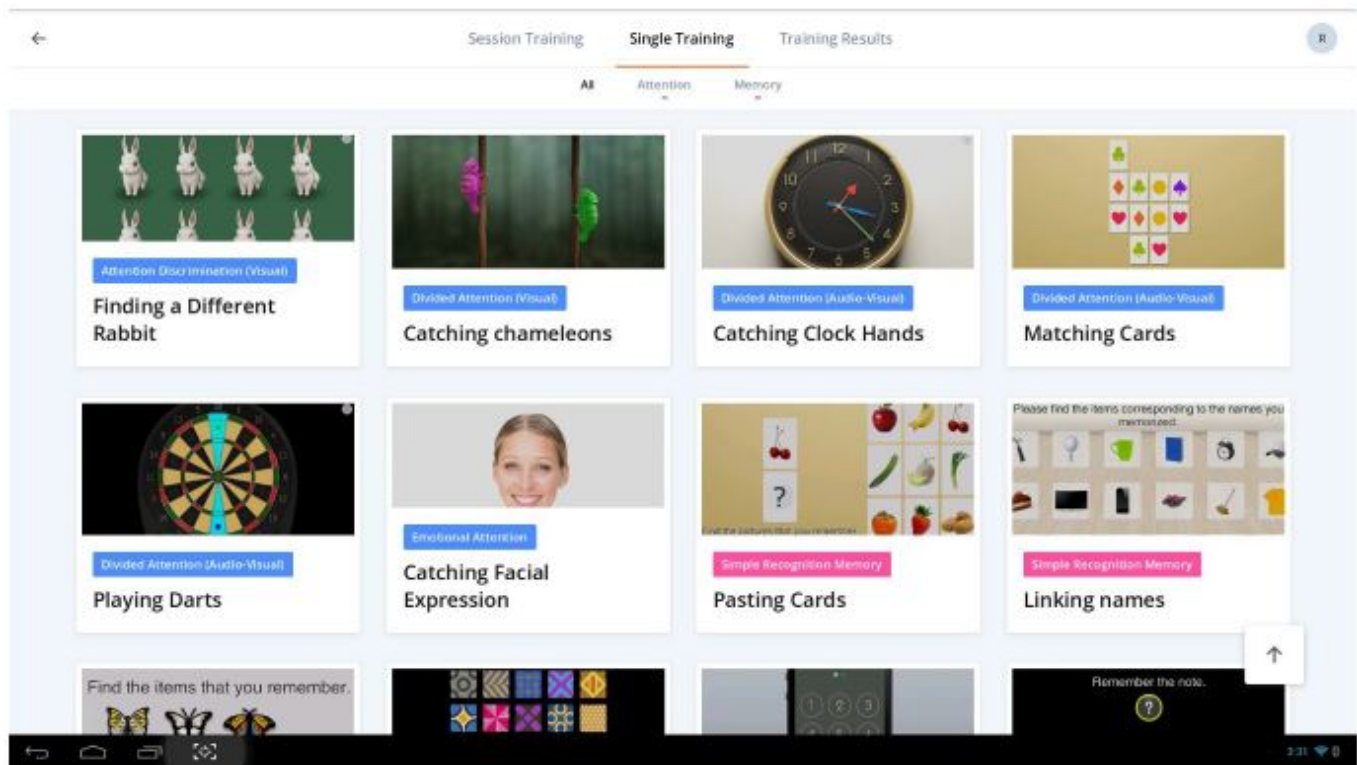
Session Training Single Training Training Results

R

All Attention Memory

Attention Discrimination (Visual)

Finding a Different Rabbit

Divided Attention (Visual)

Catching chameleons

Divided Attention (Audio-Visual)

Catching Clock Hands

Divided Attention (Audio-Visual)

Matching Cards

Divided Attention (Audio-Visual)

Playing Darts

Emotional Attention

Catching Facial Expression

?

Find the pictures that you remember.

Simple Recognition Memory

Pasting Cards

Please find the items corresponding to the names you memorized.

Simple Recognition Memory

Linking names

Find the items that you remember.

Remember the note.

?

3:31